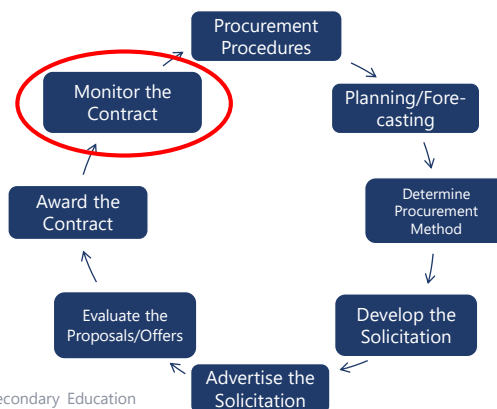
Procurement Procedures

Planning/Forecasting

Determine Procurement Method

Develop the Solicitation

Advertise the Solicitation

Evaluate the Proposals/Offers

Award the Contract

Monitor the Contract

econdary Education